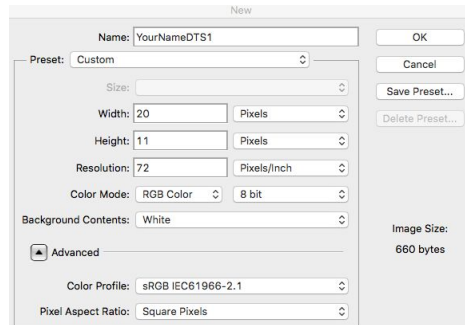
New

Name: YourNameDTS1

OK

Preset: Custom

Cancel

Size:

Save Preset...

Width: 20 Pixels

Delete Preset...

Height: 11 Pixels

Resolution: 72 Pixels/Inch

Color Mode: RGB Color 8 bit

Background Contents: White

Image Size:
660 bytes

Advanced

Color Profile: sRGB IEC61966-2.1

Pixel Aspect Ratio: Square Pixels